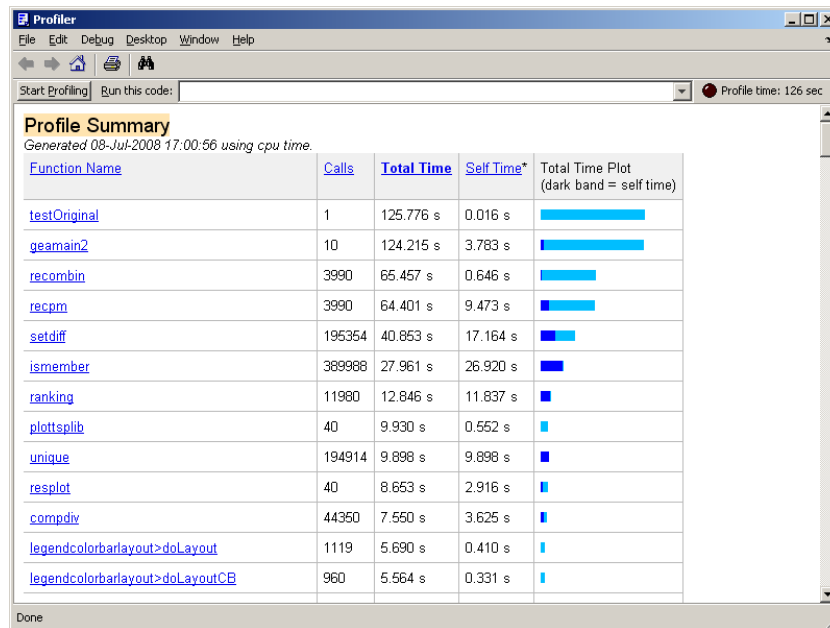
Profiler

File Edit Debug Desktop Window Help

Start Profiling Run this code:

Profile time: 126 sec

Profile Summary

Generated 08-Jul-2008 17:00:56 using cpu time.

| Function Name | Calls | Total Time | Self Time* | Total Time Plot (dark band = self time) |
|---|---|---|---|---|
| testOriginal | 1 | 125.776 s | 0.016 s | |
| geamain2 | 10 | 124.215 s | 3.783 s | |
| recombin | 3990 | 65.457 s | 0.646 s | |
| recpm | 3990 | 64.401 s | 9.473 s | |
| setdiff | 195354 | 40.853 s | 17.164 s | |
| ismember | 389988 | 27.961 s | 26.920 s | |
| ranking | 11980 | 12.846 s | 11.837 s | |
| plottsplib | 40 | 9.930 s | 0.552 s | |
| unique | 194914 | 9.898 s | 9.898 s | |
| resplot | 40 | 8.653 s | 2.916 s | |
| compdiv | 44350 | 7.550 s | 3.625 s | |
| legendcolorbarlayout>doLayout | 1119 | 5.690 s | 0.410 s | |
| legendcolorbarlayout>doLayoutCB | 960 | 5.564 s | 0.331 s | |

Done